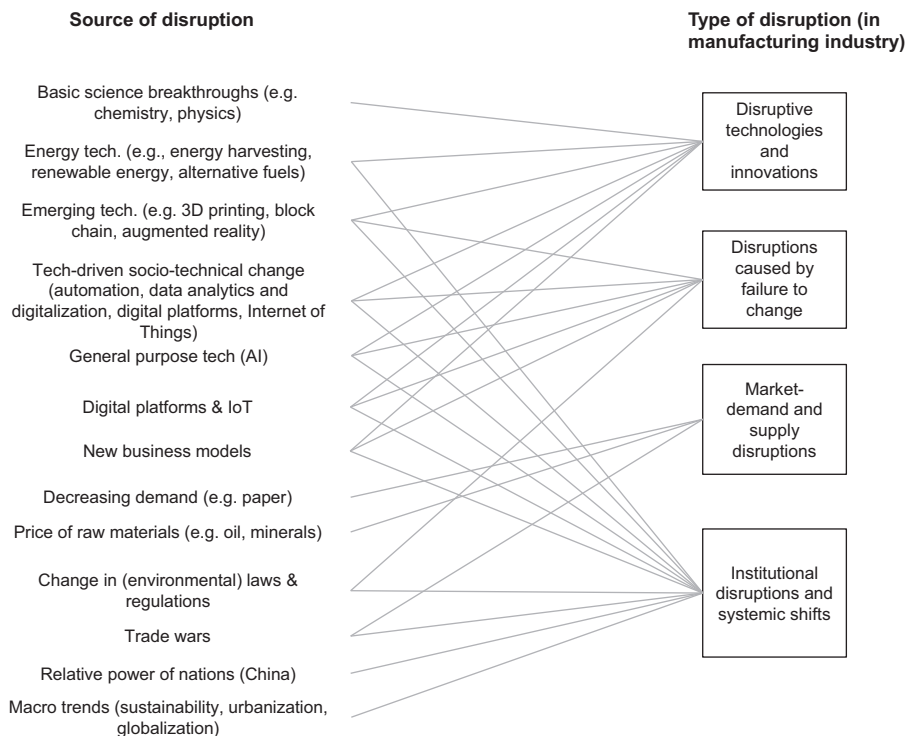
Source of disruption

Type of disruption (in manufacturing industry)

Basic science breakthroughs (e.g. chemistry, physics)

Energy tech. (e.g., energy harvesting, renewable energy, alternative fuels)

Emerging tech. (e.g. 3D printing, block chain, augmented reality)

Tech-driven socio-technical change (automation, data analytics and digitalization, digital platforms, Internet of Things)

General purpose tech (AI)

Digital platforms & IoT

New business models

Decreasing demand (e.g. paper)

Price of raw materials (e.g. oil, minerals)

Change in (environmental) laws & regulations

Trade wars

Relative power of nations (China)

Macro trends (sustainability, urbanization, globalization)

Disruptive technologies and innovations

Disruptions caused by failure to change

Market-demand and supply disruptions

Institutional disruptions and systemic shifts